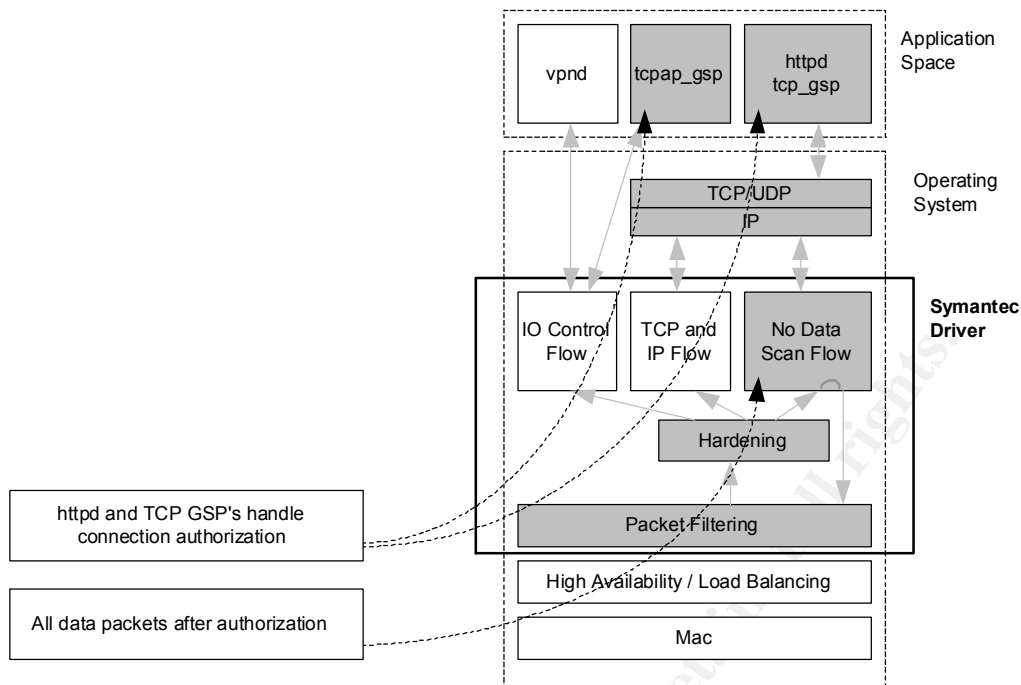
vpnd

tcpap_gsp

httpd
tcp_gsp

Application Space

TCP/UDP

IP

Operating System

IO Control Flow

TCP and IP Flow

No Data Scan Flow

Symantec Driver

Hardening

httpd and TCP GSP's handle connection authorization

Packet Filtering

High Availability / Load Balancing

All data packets after authorization

Mac